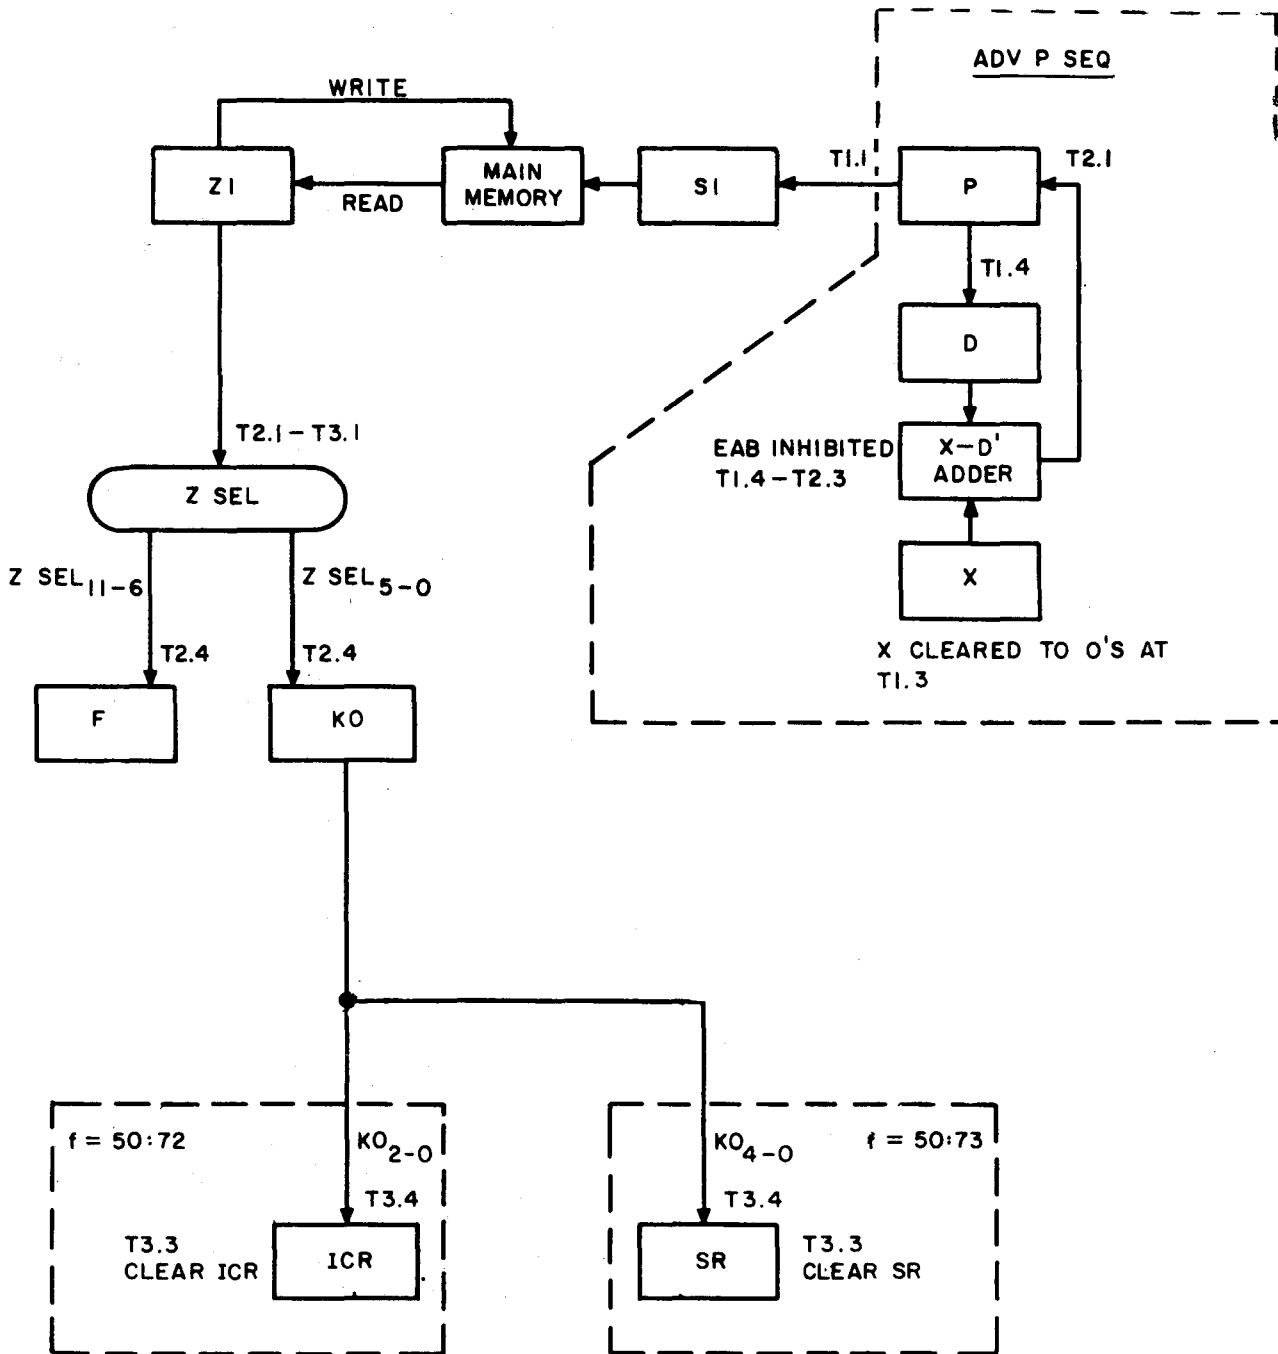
ADV P SEQ

WRITE

ZI

READ

MAIN MEMORY

SI

T1.1

P

T2.1

T1.4

D

EAB INHIBITED T1.4 – T2.3

X–D' ADDER

X

X CLEARED TO 0'S AT T1.3

T2.1 – T3.1

Z SEL

Z SEL$_{11-6}$

Z SEL$_{5-0}$

T2.4

T2.4

F

KO

f = 50:72

KO$_{2-0}$

T3.4

T3.3 CLEAR ICR

ICR

KO$_{4-0}$

f = 50:73

T3.4

SR

T3.3 CLEAR SR